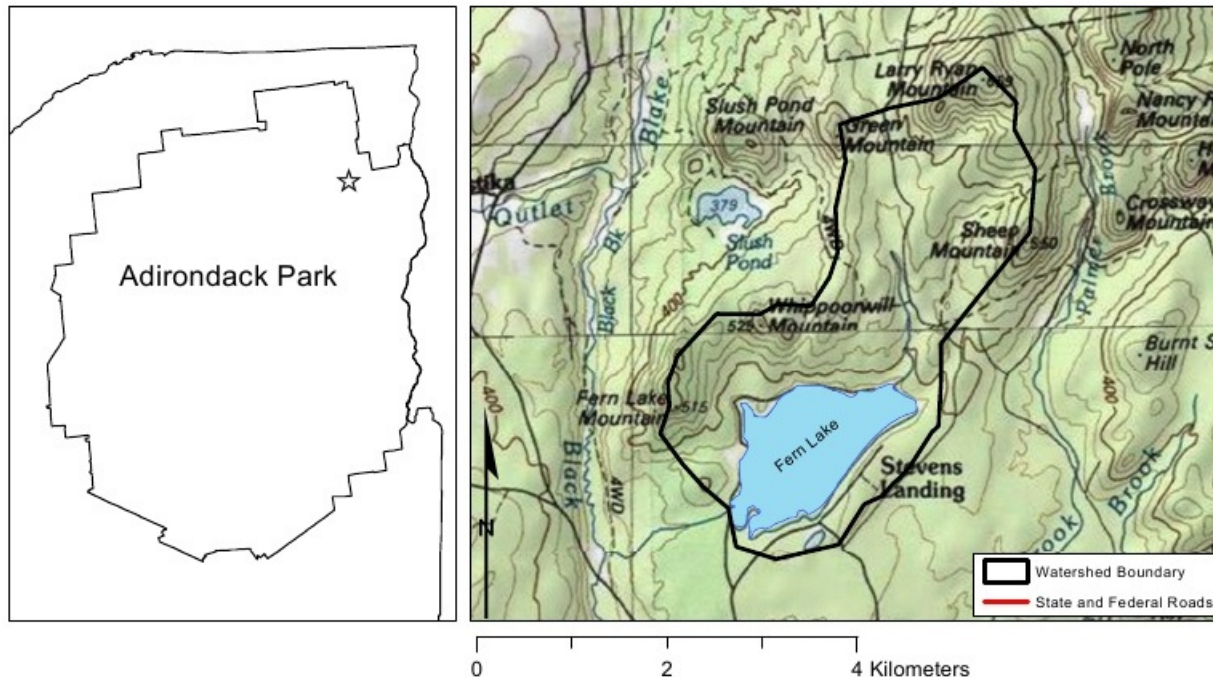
Adirondack Park

North Pole

Larry Ryan Mountain 553

Nancy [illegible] Mountai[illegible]

Slush Pond Mountain

Green Mountain

H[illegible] M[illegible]

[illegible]tika

Outlet

Blake

379

Slush Pond

4WD

Sheep Mountain 550

Crossway Mountain

Brook

Palmer

Bk

Black

400

Whippoorwill Mountain

525

Burnt S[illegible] Hill

400

Fern Lake Mountain 515

Fern Lake

Black

4WD

Stevens Landing

Brook

Brook

N

400

Watershed Boundary

State and Federal Roads

0 2 4 Kilometers